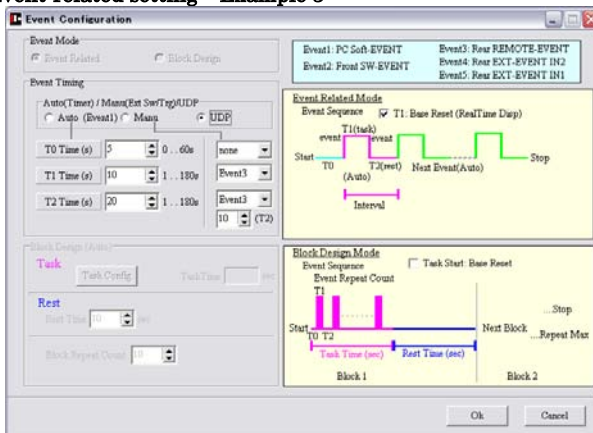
Event related setting – Example 3

Event Configuration

Event Mode
Event Related
Block Design

Event Timing
Auto(Timer) / Manu(Ext SwTrg)/UDP
Auto (Event1)
Manu
UDP

T0 Time (s) 5 0 .. 60s none
T1 Time (s) 10 1 .. 180s Event3
T2 Time (s) 20 1 .. 180s Event3
10 (T2)

Block Design (Auto)
Task
Task Config
TaskTime sec
Rest
Rest Time 10 sec
Block Repeat Count 10

Event1: PC Soft-EVENT
Event2: Front SW-EVENT
Event3: Rear REMOTE-EVENT
Event4: Rear EXT-EVENT IN2
Event5: Rear EXT-EVENT IN1

Event Related Mode
Event Sequence
T1: Base Reset (RealTime Disp)
T1(task)
event
event
Start
T0
T2(rest)
Next Event(Auto)
Stop
(Auto)
Interval

Block Design Mode
Event Sequence
Task Start: Base Reset
Event Repeat Count
T1
Start
T0 T2
Next Block
...Stop
...Repeat Max
Task Time (sec)
Rest Time (sec)
Block 1
Block 2

Ok
Cancel